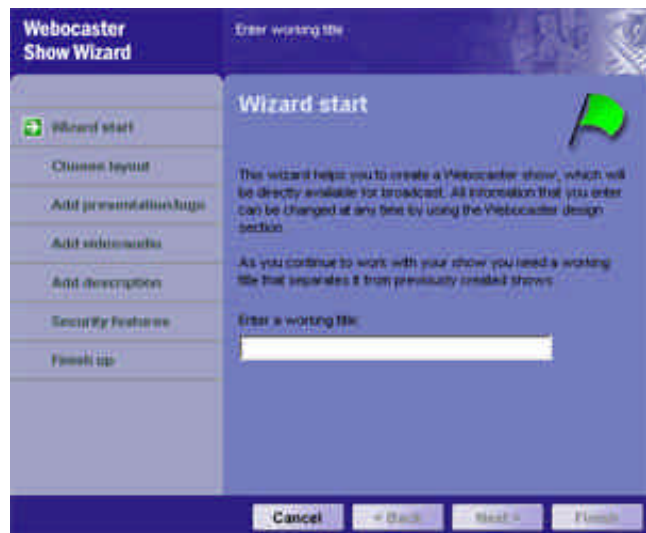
Webocaster Show Wizard

Enter working title

Wizard start

Choose layout

Add presentation/logo

Add video/audio

Add description

Security features

Finish up

Wizard start

This wizard helps you to create a Webocaster show, which will be directly available for broadcast. All information that you enter can be changed at any time by using the Webocaster design section.

As you continue to work with your show you need a working title that separates it from previously created shows.

Enter a working title:

Cancel

< Back

Next >

Finish